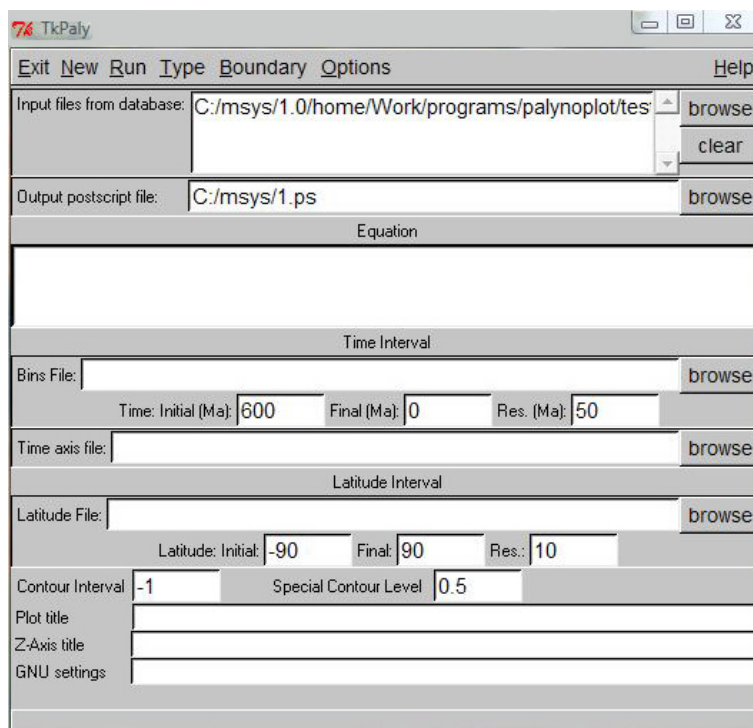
TkPaly

Exit New Run Type Boundary Options Help

Input files from database: C:/msys/1.0/home/Work/programs/palynoplot/tes browse clear

Output postscript file: C:/msys/1.ps browse

Equation

Time Interval

Bins File: browse

Time: Initial (Ma): 600 Final (Ma): 0 Res. (Ma): 50

Time axis file: browse

Latitude Interval

Latitude File: browse

Latitude: Initial: -90 Final: 90 Res.: 10

Contour Interval -1 Special Contour Level 0.5

Plot title

Z-Axis title

GNU settings